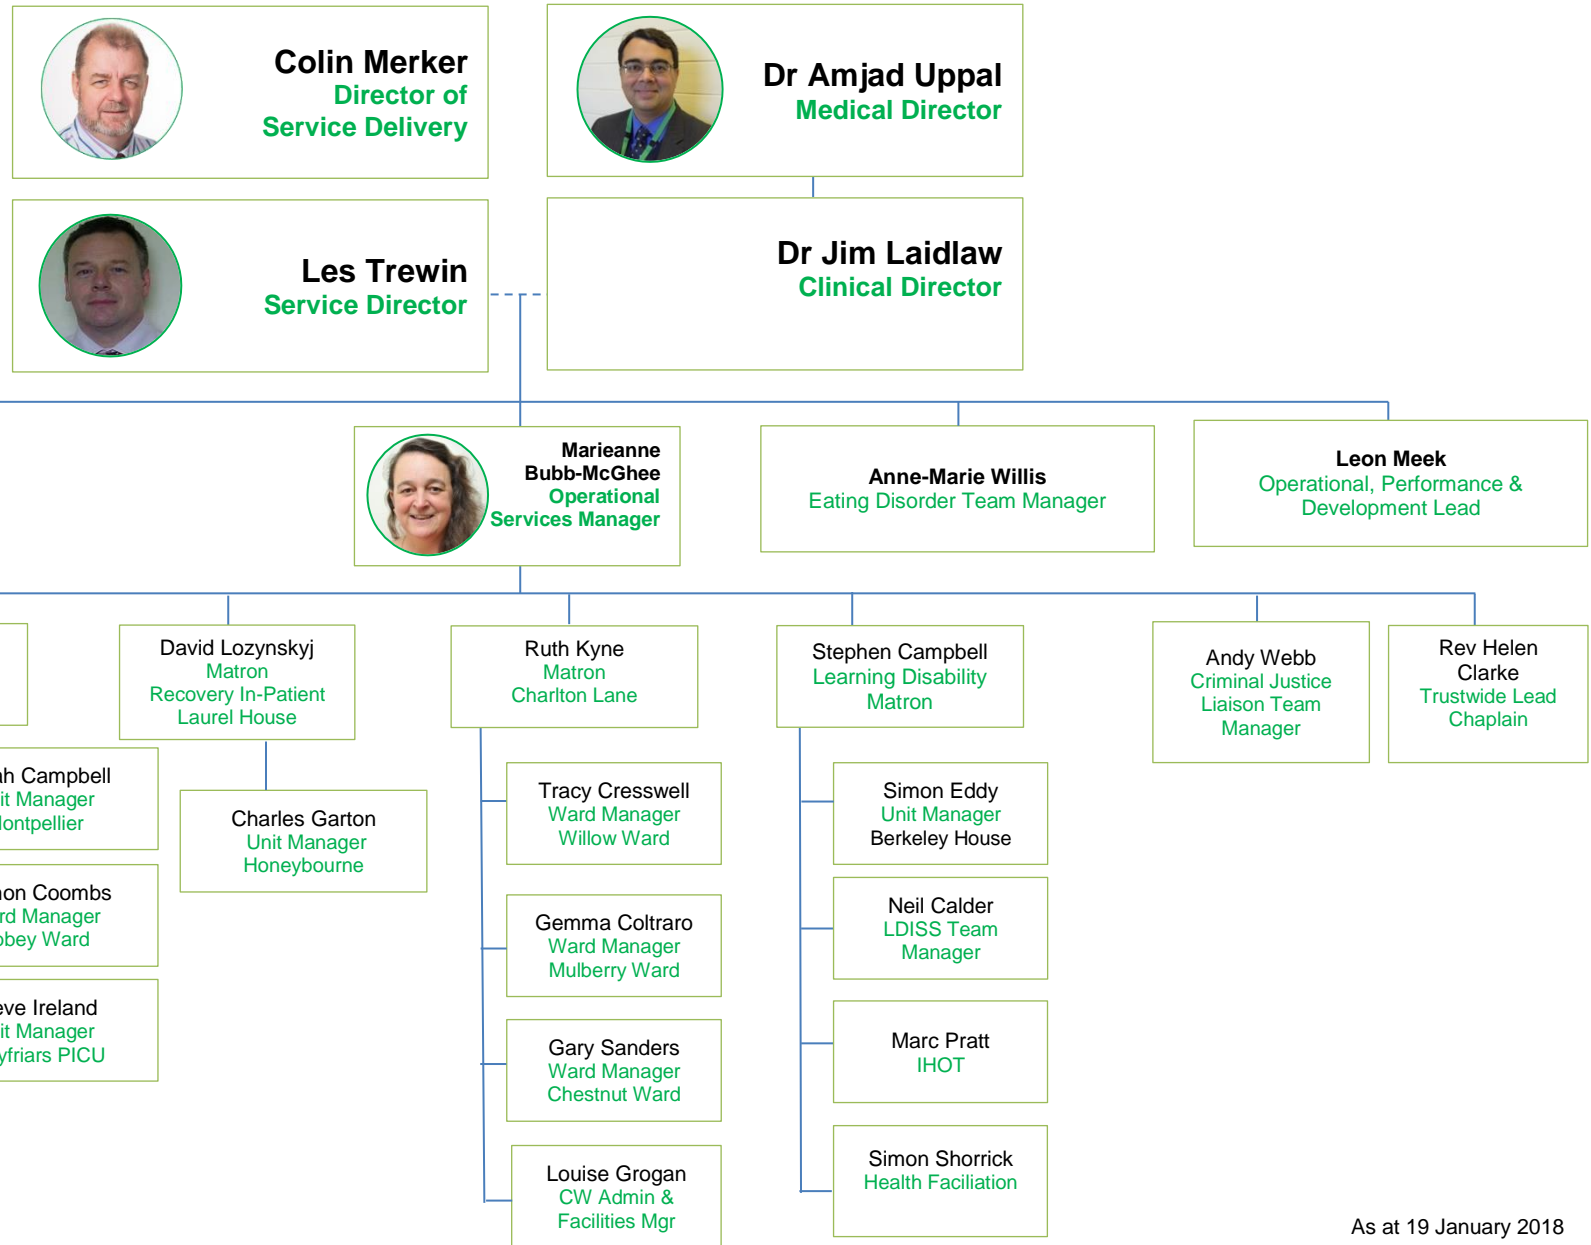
Colin Merker
Director of Service Delivery

Dr Amjad Uppal
Medical Director

Les Trewin
Service Director

Dr Jim Laidlaw
Clinical Director

Marieanne Bubb-McGhee
Operational Services Manager

Anne-Marie Willis
Eating Disorder Team Manager

Leon Meek
Operational, Performance & Development Lead

David Lozynskyj
Matron
Recovery In-Patient
Laurel House

Ruth Kyne
Matron
Charlton Lane

Stephen Campbell
Learning Disability Matron

Andy Webb
Criminal Justice Liaison Team Manager

Rev Helen Clarke
Trustwide Lead Chaplain

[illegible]h Campbell
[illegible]it Manager
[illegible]ontpellier

Charles Garton
Unit Manager
Honeybourne

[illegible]on Coombs
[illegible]rd Manager
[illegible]bey Ward

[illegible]eve Ireland
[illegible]it Manager
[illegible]yfriars PICU

Tracy Cresswell
Ward Manager
Willow Ward

Gemma Coltraro
Ward Manager
Mulberry Ward

Gary Sanders
Ward Manager
Chestnut Ward

Louise Grogan
CW Admin & Facilities Mgr

Simon Eddy
Unit Manager
Berkeley House

Neil Calder
LDISS Team Manager

Marc Pratt
IHOT

Simon Shorrick
Health Faciliation

As at 19 January 2018